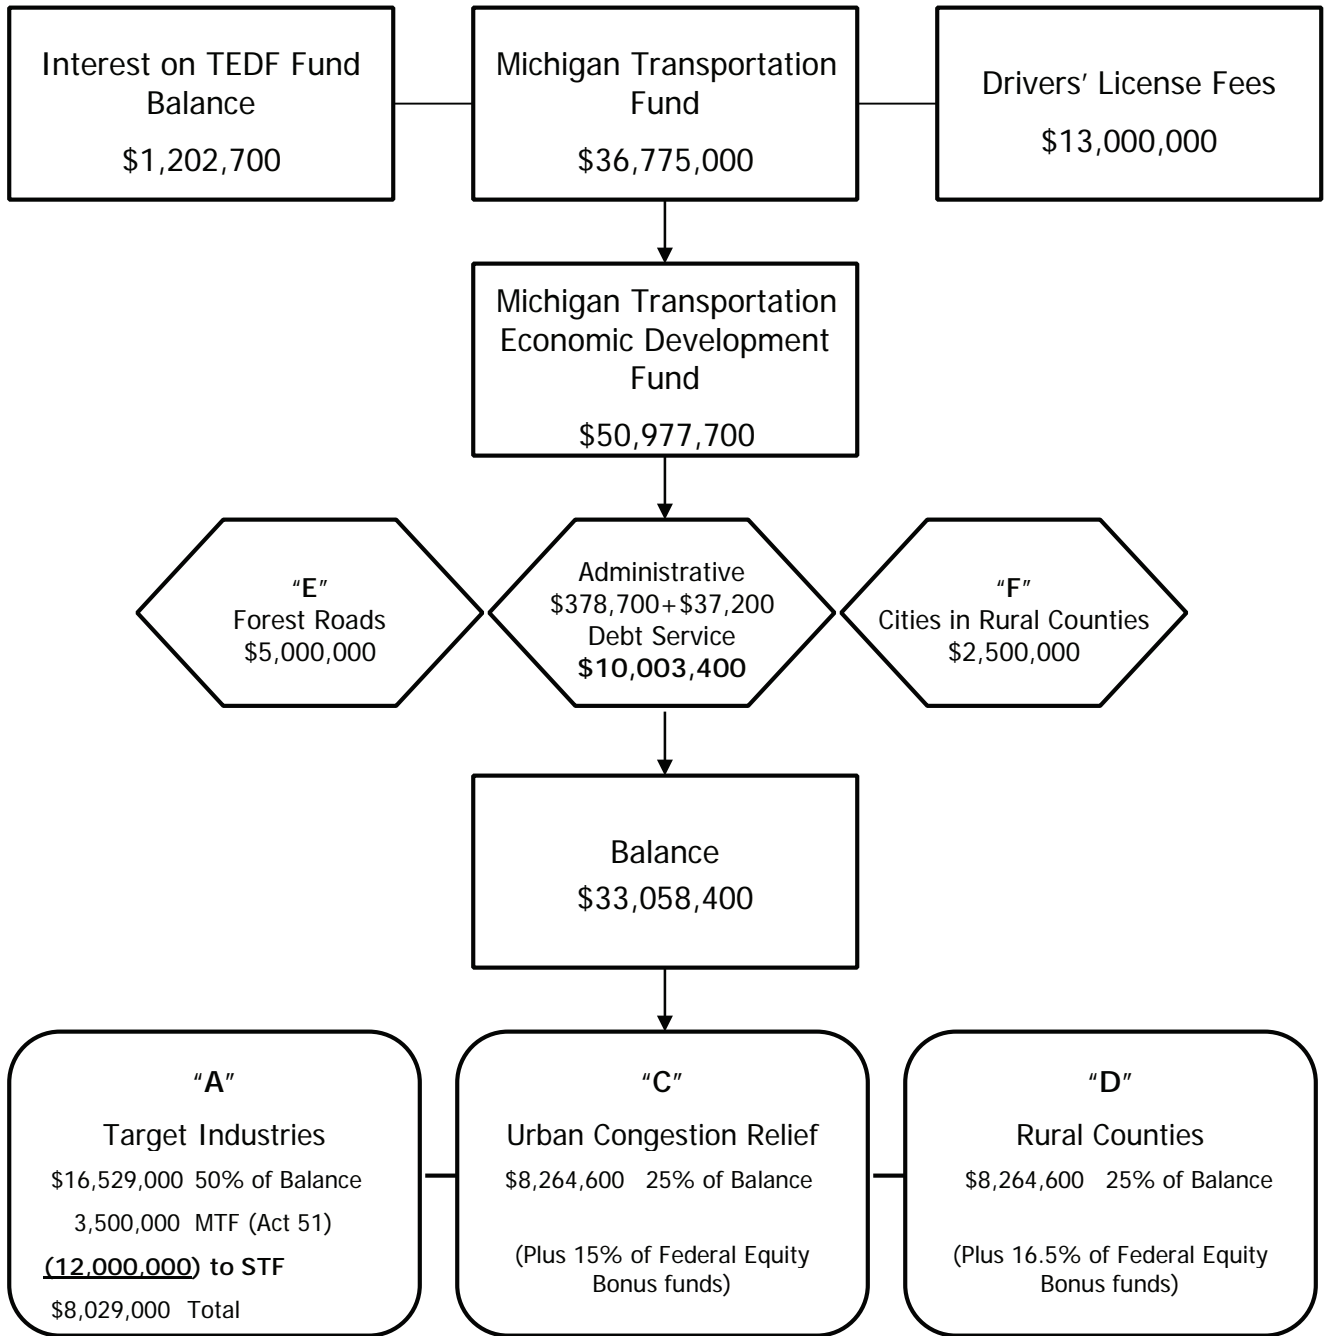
Interest on TEDF Fund Balance
$1,202,700

Michigan Transportation Fund
$36,775,000

Drivers' License Fees
$13,000,000

Michigan Transportation Economic Development Fund
$50,977,700

"E"
Forest Roads
$5,000,000

Administrative
$378,700+$37,200
Debt Service
**$10,003,400**

"F"
Cities in Rural Counties
$2,500,000

Balance
$33,058,400

"A"
Target Industries
$16,529,000 50% of Balance
3,500,000 MTF (Act 51)
**(12,000,000) to STF**
$8,029,000 Total

"C"
Urban Congestion Relief
$8,264,600 25% of Balance
(Plus 15% of Federal Equity Bonus funds)

"D"
Rural Counties
$8,264,600 25% of Balance
(Plus 16.5% of Federal Equity Bonus funds)